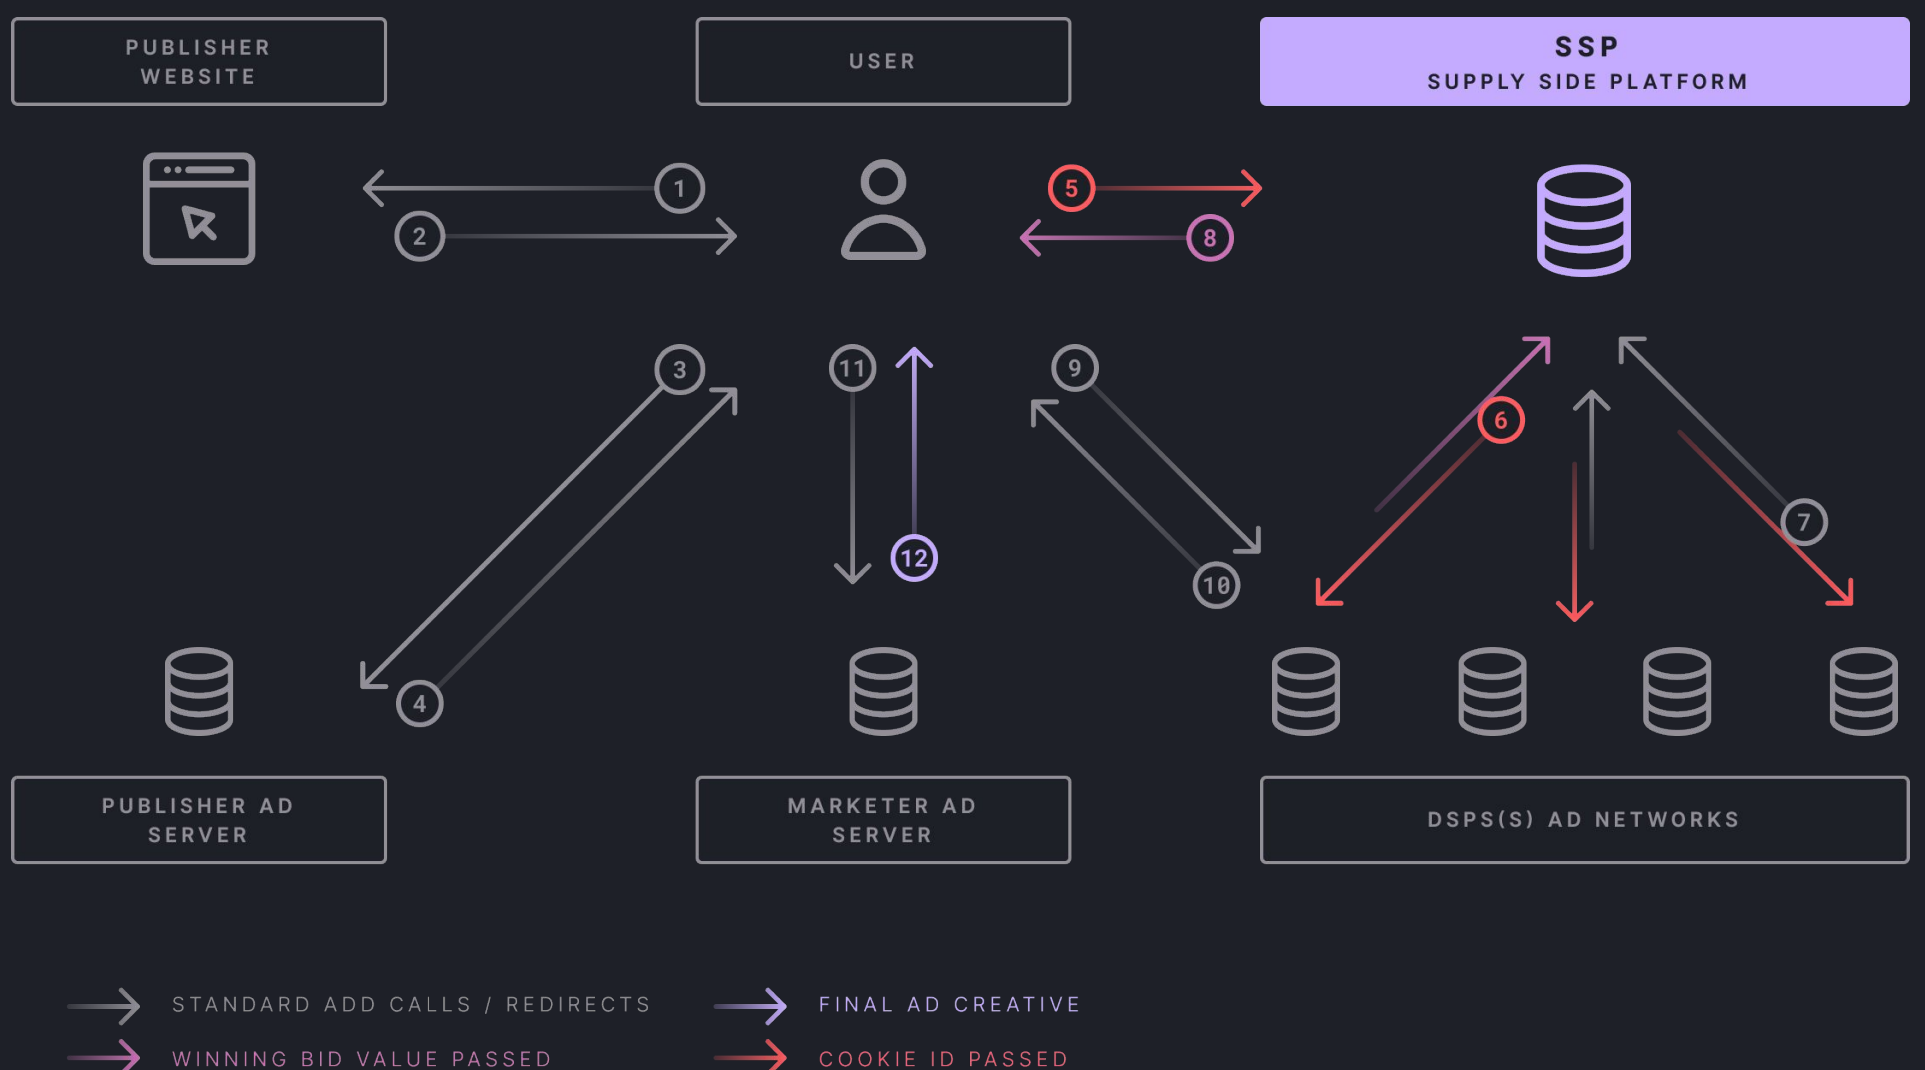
PUBLISHER WEBSITE

USER

SSP
SUPPLY SIDE PLATFORM

1
2
5
8
3
11
12
9
10
6
7
4

PUBLISHER AD SERVER

MARKETER AD SERVER

DSPS(S) AD NETWORKS

STANDARD ADD CALLS / REDIRECTS
FINAL AD CREATIVE
WINNING BID VALUE PASSED
COOKIE ID PASSED